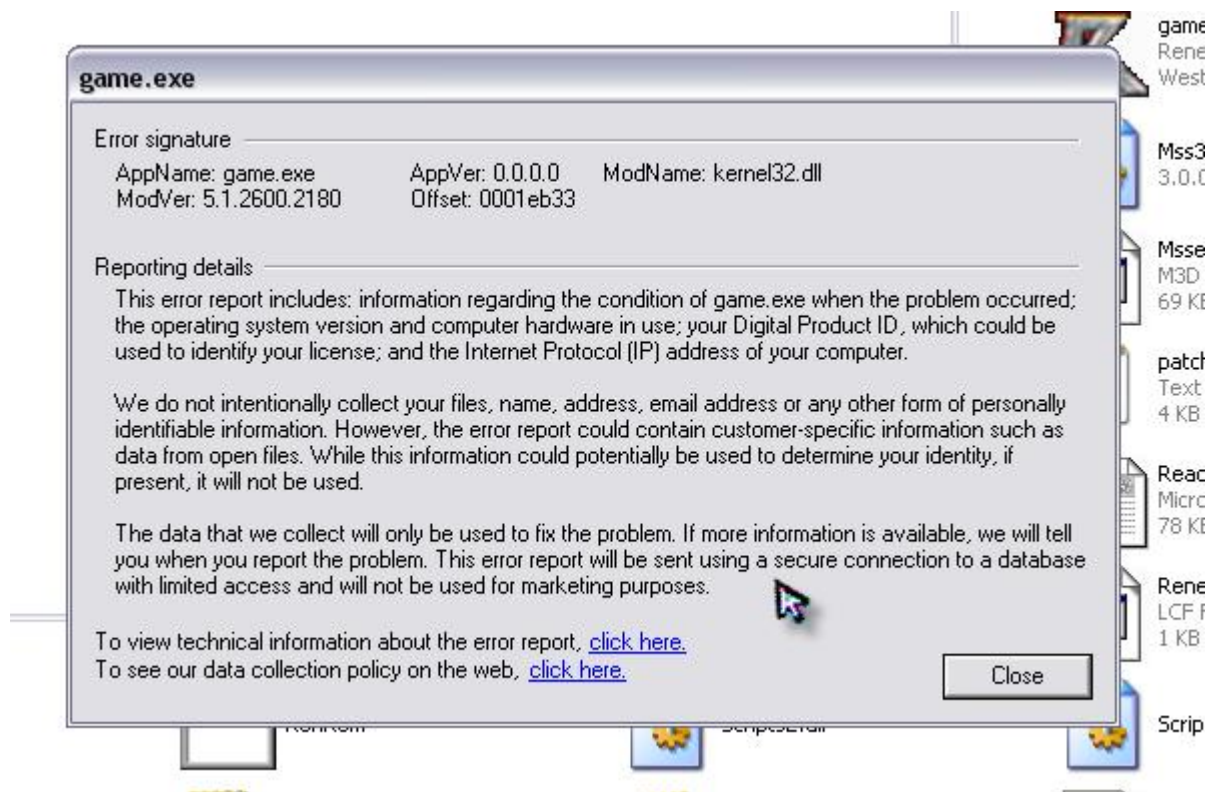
game.exe

Error signature

AppName: game.exe AppVer: 0.0.0.0 ModName: kernel32.dll
ModVer: 5.1.2600.2180 Offset: 0001eb33

Reporting details

This error report includes: information regarding the condition of game.exe when the problem occurred; the operating system version and computer hardware in use; your Digital Product ID, which could be used to identify your license; and the Internet Protocol (IP) address of your computer.

We do not intentionally collect your files, name, address, email address or any other form of personally identifiable information. However, the error report could contain customer-specific information such as data from open files. While this information could potentially be used to determine your identity, if present, it will not be used.

The data that we collect will only be used to fix the problem. If more information is available, we will tell you when you report the problem. This error report will be sent using a secure connection to a database with limited access and will not be used for marketing purposes.

To view technical information about the error report, click here.
To see our data collection policy on the web, click here.

Close

game
Rene
West

Mss3
3.0.0

Msse
M3D
69 KB

patch
Text
4 KB

Read
Micro
78 KB

Rene
LCF F
1 KB

Scrip

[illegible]

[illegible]